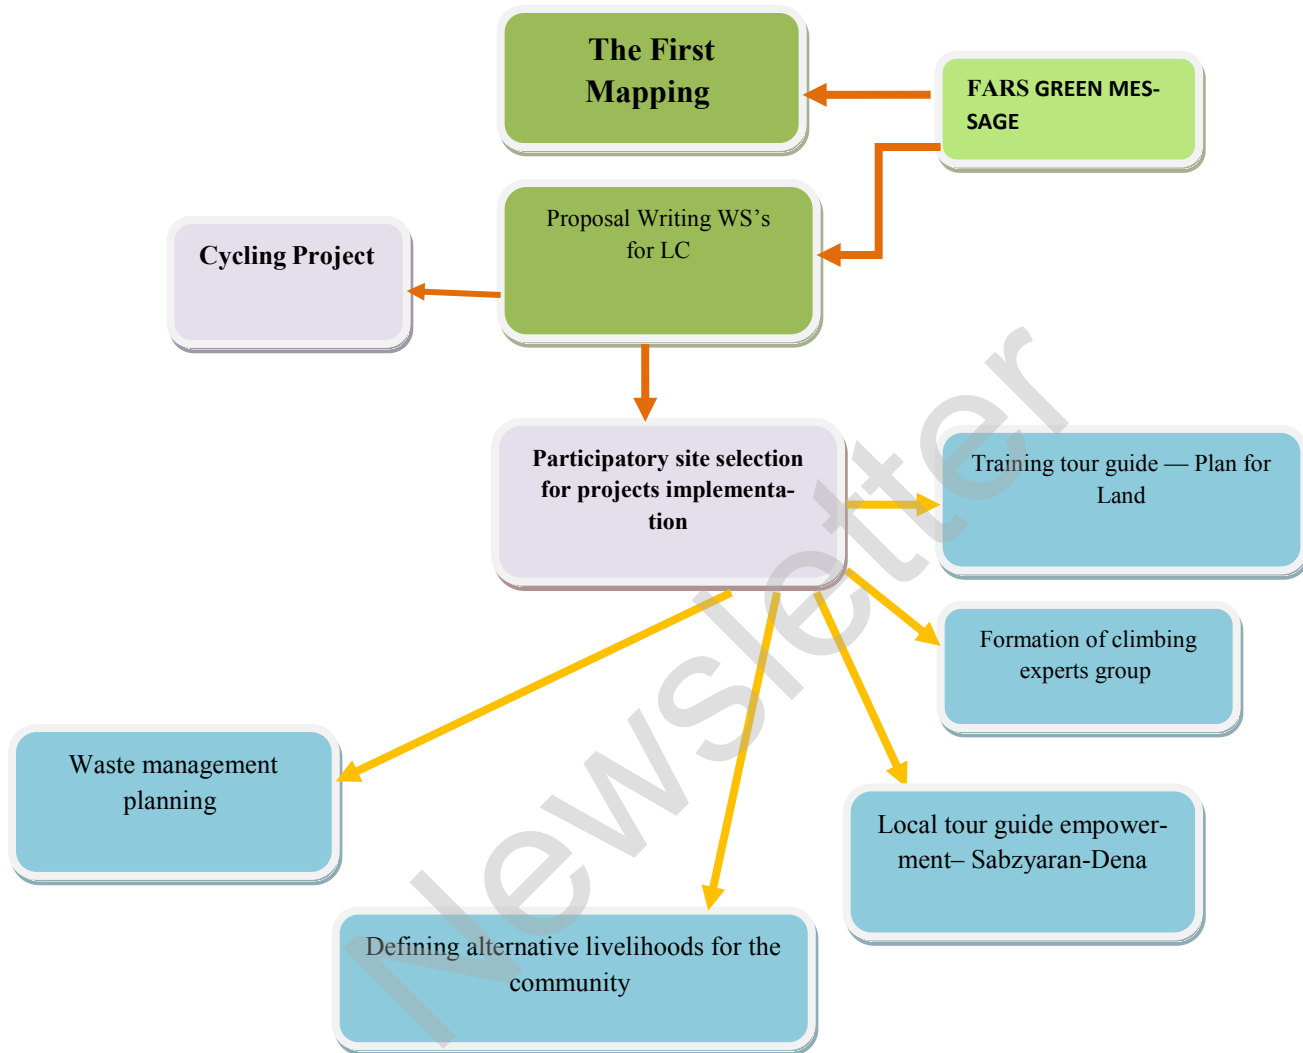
The First Mapping

FARS GREEN MESSAGE

Proposal Writing WS's for LC

Cycling Project

Participatory site selection for projects implementation

Training tour guide — Plan for Land

Formation of climbing experts group

Waste management planning

Local tour guide empowerment– Sabzyaran-Dena

Defining alternative livelihoods for the community

Newsletter